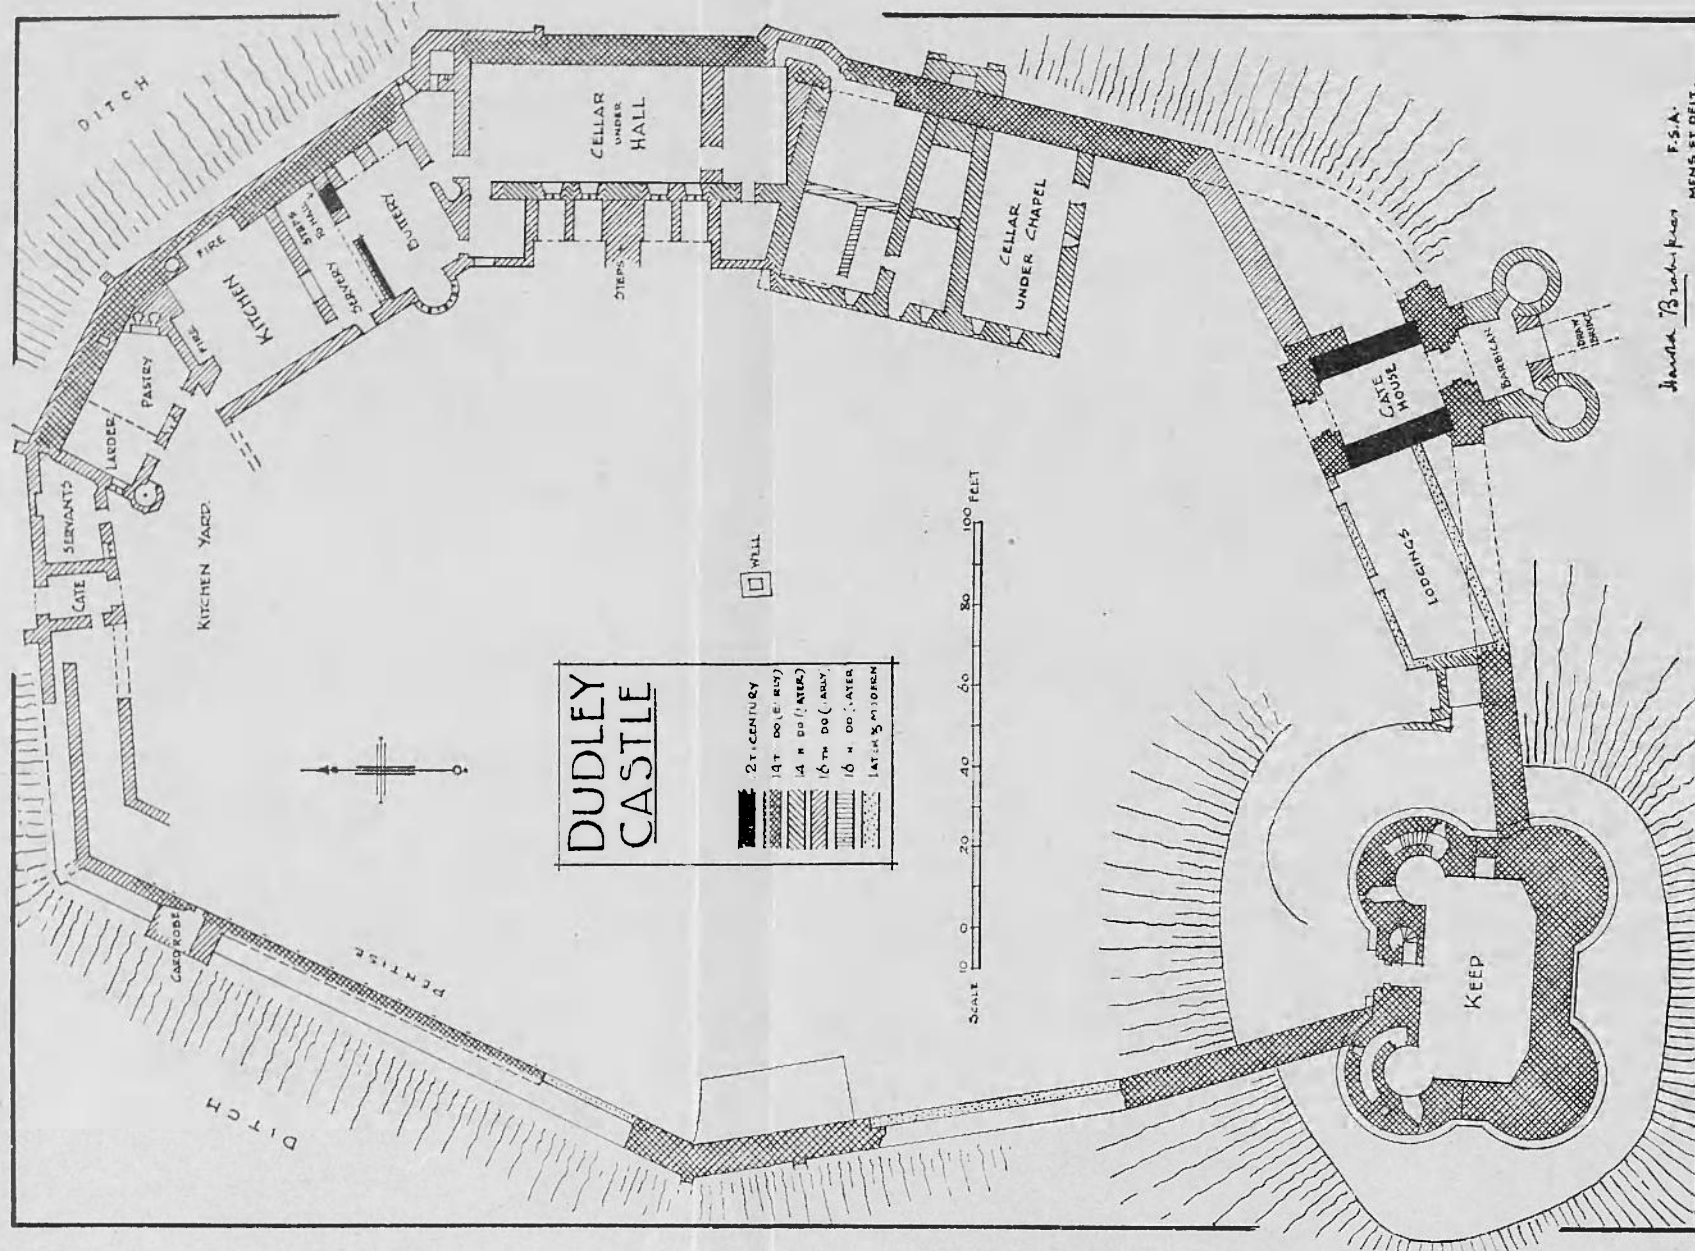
DITCH

CELLAR UNDER HALL

CELLAR UNDER CHAPEL

BUTTERY

STEPS TO HALL

SERVERY

FIRE

KITCHEN

FIRE

PASTRY

LARDER

SERVANTS

GATE

KITCHEN YARD

STEPS

GATE HOUSE

BARBICAN

DRAW BRIDGE

LODGINGS

WELL

DUDLEY CASTLE

| | |
|---|---|
| | 2TH CENTURY |
| | 14TH DO (EARLY) |
| | 14 " DO (LATER) |
| | 16TH DO (EARLY) |
| | 16 " DO (LATER) |
| | LATER & MODERN |

SCALE 10 0 20 40 60 80 100 FEET

GARDEROBE

PENTISE

DITCH

KEEP

Harold Brakspear F.S.A. MENS. ET DELT.